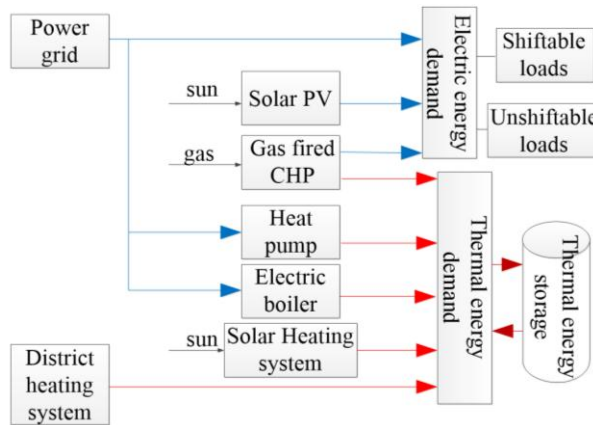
Power grid

sun

Solar PV

gas

Gas fired CHP

Heat pump

Electric boiler

sun

Solar Heating system

District heating system

Electric energy demand

Shiftable loads

Unshiftable loads

Thermal energy demand

Thermal energy storage